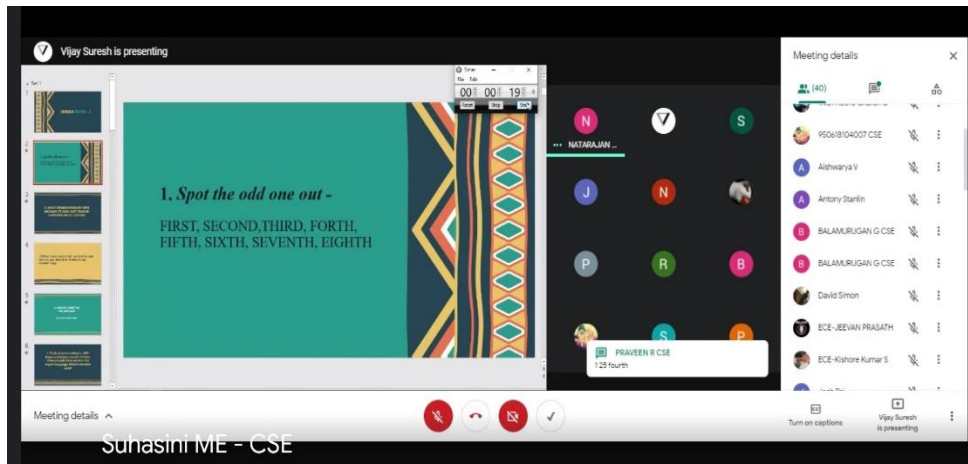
Vijay Suresh is presenting

00 00 19

1. *Spot the odd one out -*

FIRST, SECOND,THIRD, FORTH, FIFTH, SIXTH, SEVENTH, EIGHTH

N
V
S
NATARAJAN ...
J
N
P
R
B
S
P

PRAVEEN R CSE
1 2 5 fourth

Meeting details
(40)
950618104007 CSE
Aishwarya V
Antony Stanlin
BALAMURUGAN G CSE
BALAMURUGAN G CSE
David Simon
ECE-JEEVAN PRASATH
ECE-Kishore Kumar S

Meeting details

Turn on captions
Vijay Suresh is presenting

Suhasini ME - CSE